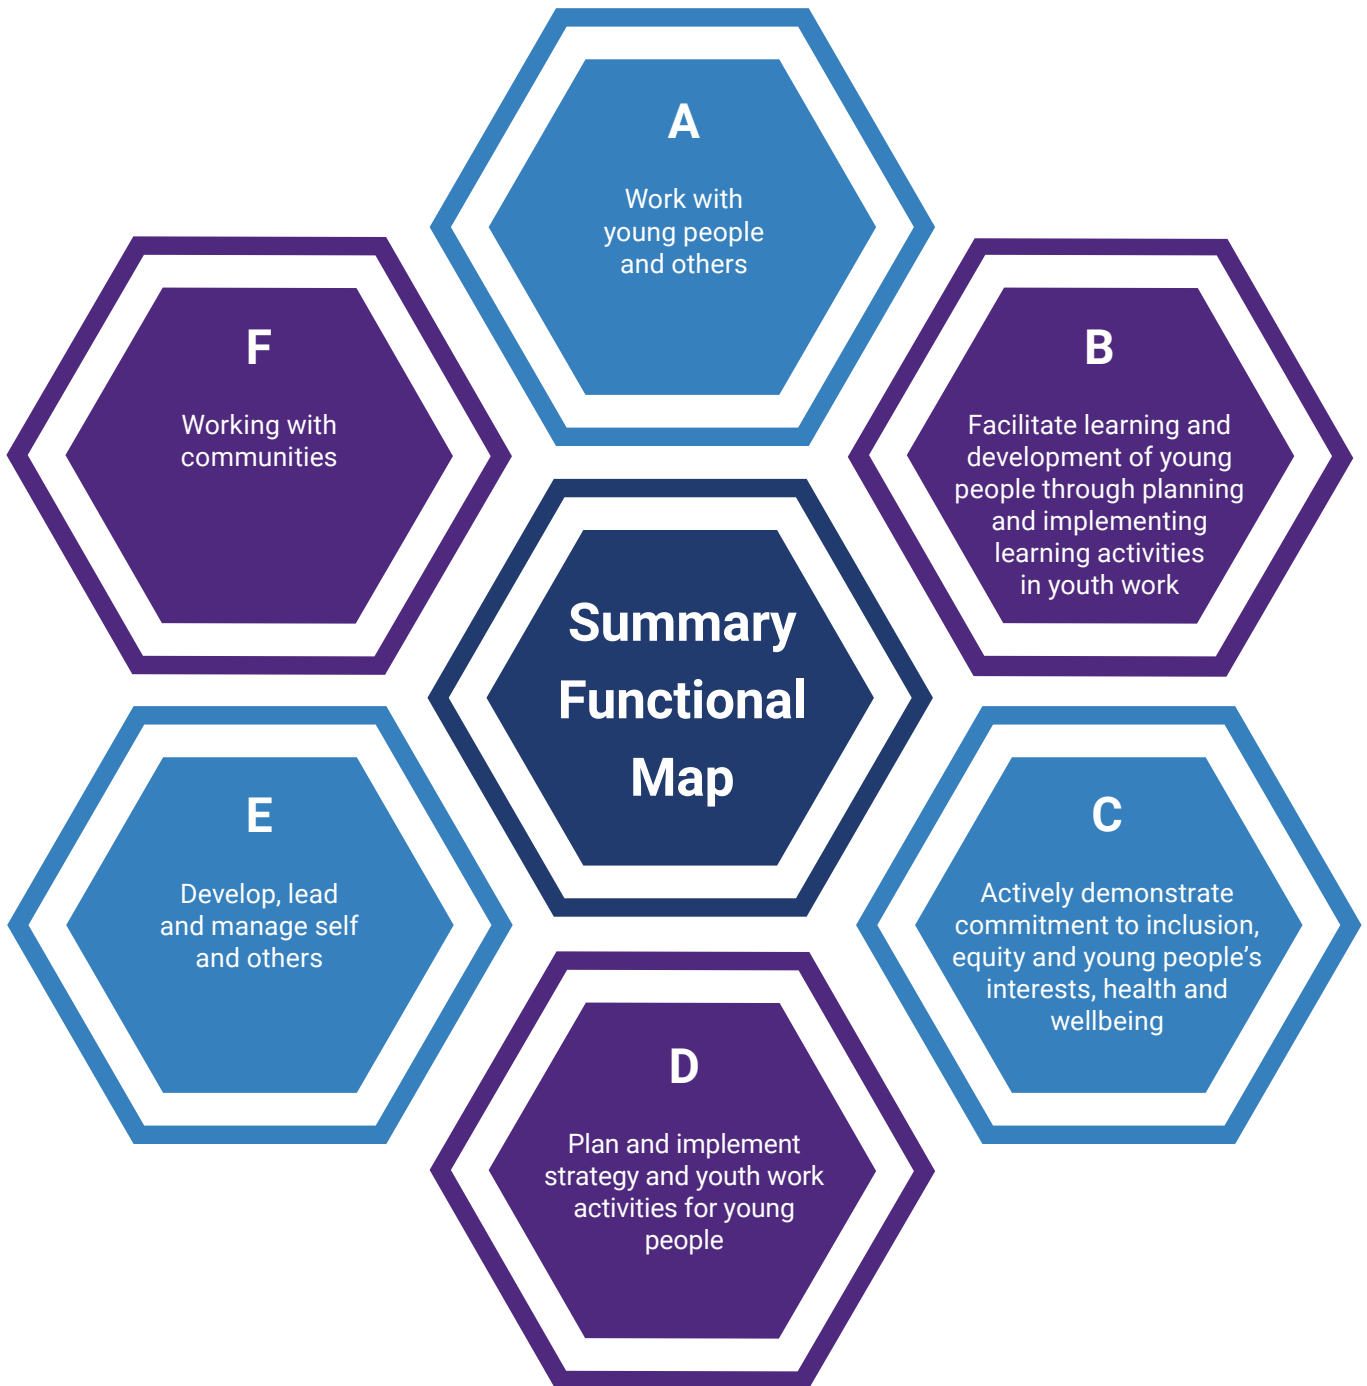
A

Work with young people and others

F

Working with communities

B

Facilitate learning and development of young people through planning and implementing learning activities in youth work

Summary Functional Map

E

Develop, lead and manage self and others

C

Actively demonstrate commitment to inclusion, equity and young people's interests, health and wellbeing

D

Plan and implement strategy and youth work activities for young people